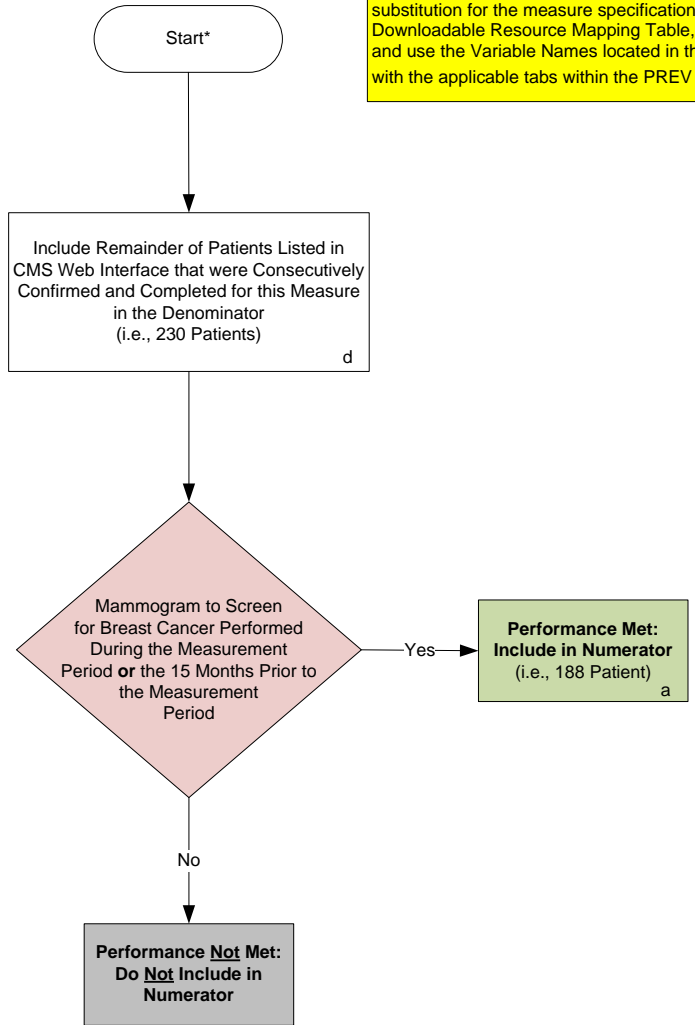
substitution for the measure specification
Downloadable Resource Mapping Table,
and use the Variable Names located in th
with the applicable tabs within the PREV

Start*

Include Remainder of Patients Listed in CMS Web Interface that were Consecutively Confirmed and Completed for this Measure in the Denominator (i.e., 230 Patients)
d

Mammogram to Screen for Breast Cancer Performed During the Measurement Period **or** the 15 Months Prior to the Measurement Period

Yes

**Performance Met: Include in Numerator**
(i.e., 188 Patient)
a

No

**Performance Not Met: Do Not Include in Numerator**